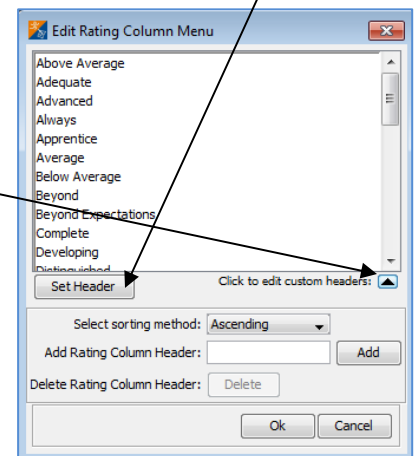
Edit Rating Column Menu

Above Average
Adequate
Advanced
Always
Apprentice
Average
Below Average
Beyond
Beyond Expectations
Complete
Developing
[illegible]

Set Header

Click to edit custom headers:

Select sorting method: Ascending

Add Rating Column Header: Add

Delete Rating Column Header: Delete

Ok Cancel